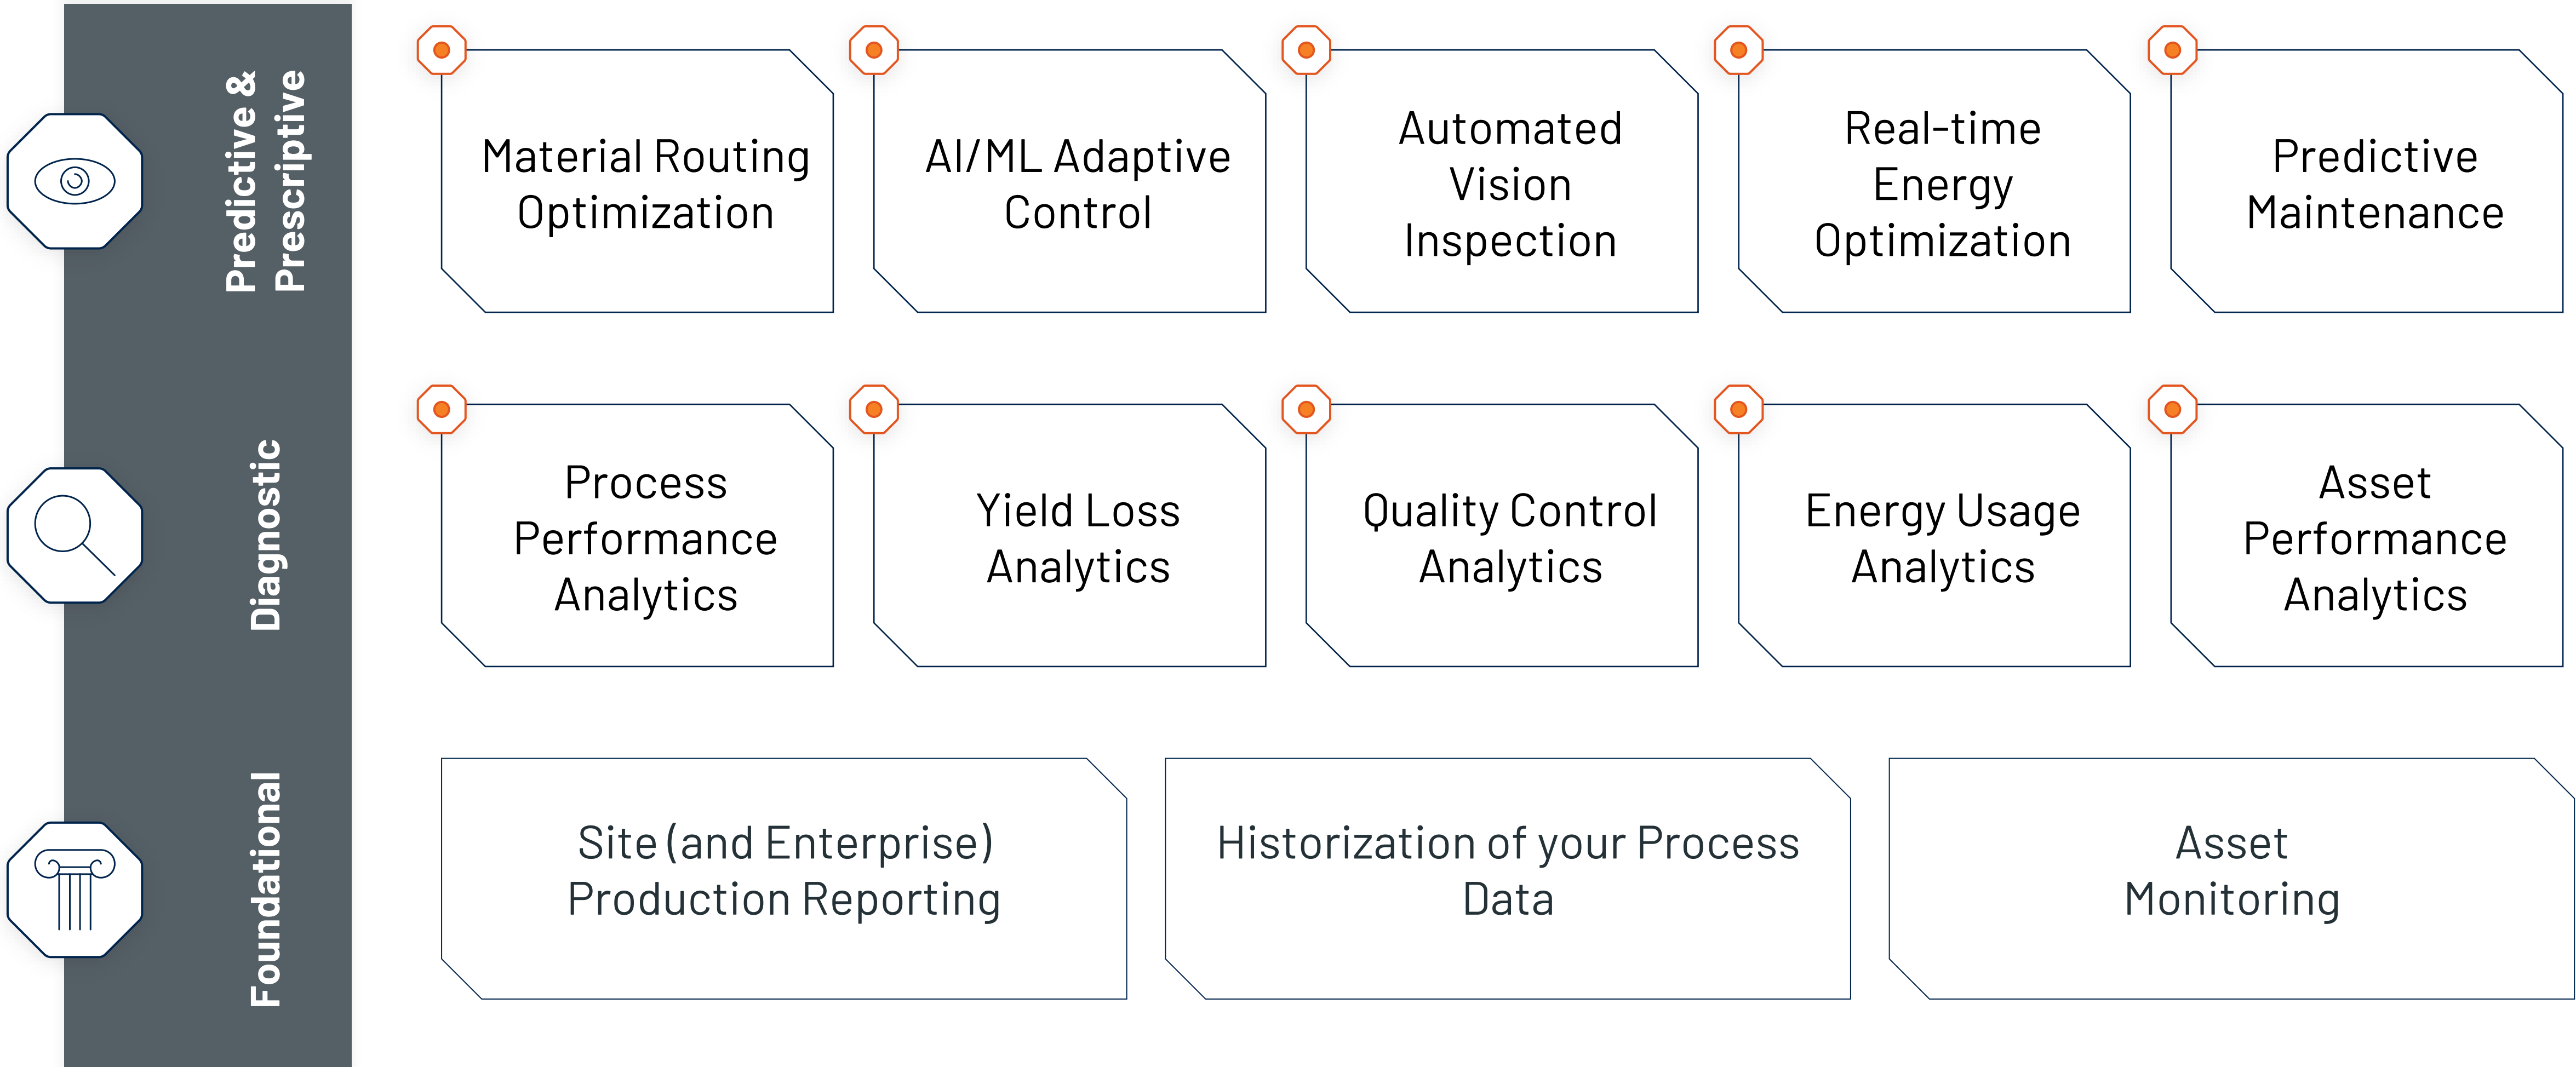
Predictive & Prescriptive

Material Routing Optimization

AI/ML Adaptive Control

Automated Vision Inspection

Real-time Energy Optimization

Predictive Maintenance

Diagnostic

Process Performance Analytics

Yield Loss Analytics

Quality Control Analytics

Energy Usage Analytics

Asset Performance Analytics

Foundational

Site (and Enterprise) Production Reporting

Historization of your Process Data

Asset Monitoring